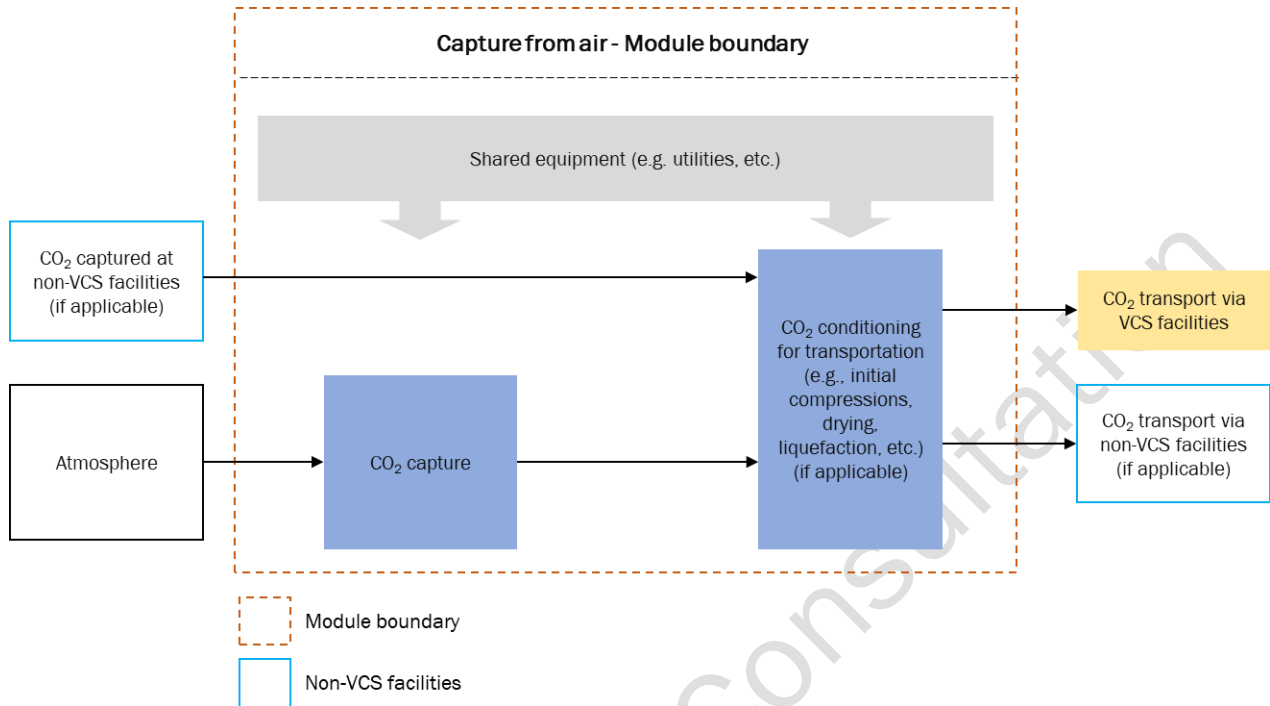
Capture from air - Module boundary

Shared equipment (e.g. utilities, etc.)

$CO_2$ captured at non-VCS facilities (if applicable)

Atmosphere

$CO_2$ capture

$CO_2$ conditioning for transportation (e.g., initial compressions, drying, liquefaction, etc.) (if applicable)

$CO_2$ transport via VCS facilities

$CO_2$ transport via non-VCS facilities (if applicable)

Module boundary

Non-VCS facilities

Consultation